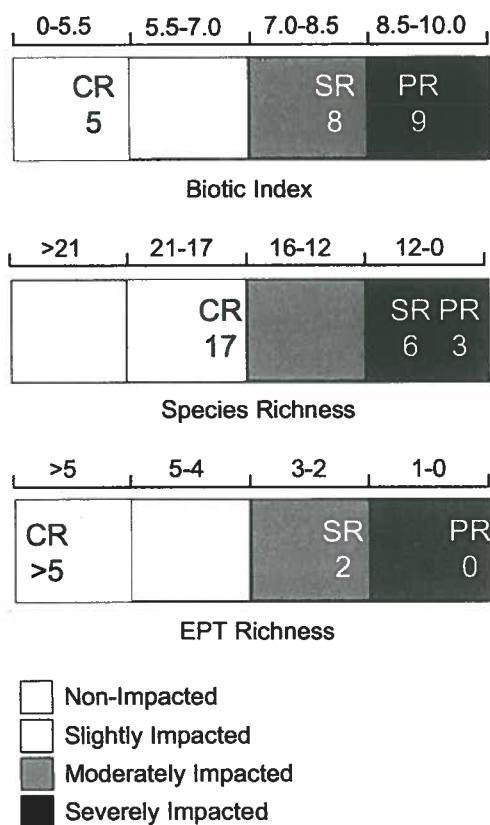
0-5.5 | 5.5-7.0 | 7.0-8.5 | 8.5-10.0

CR 5

SR 8

PR 9

Biotic Index

>21 | 21-17 | 16-12 | 12-0

CR 17

SR PR 6 3

Species Richness

>5 | 5-4 | 3-2 | 1-0

CR >5

SR 2

PR 0

EPT Richness

Non-Impacted
Slightly Impacted
Moderately Impacted
Severely Impacted